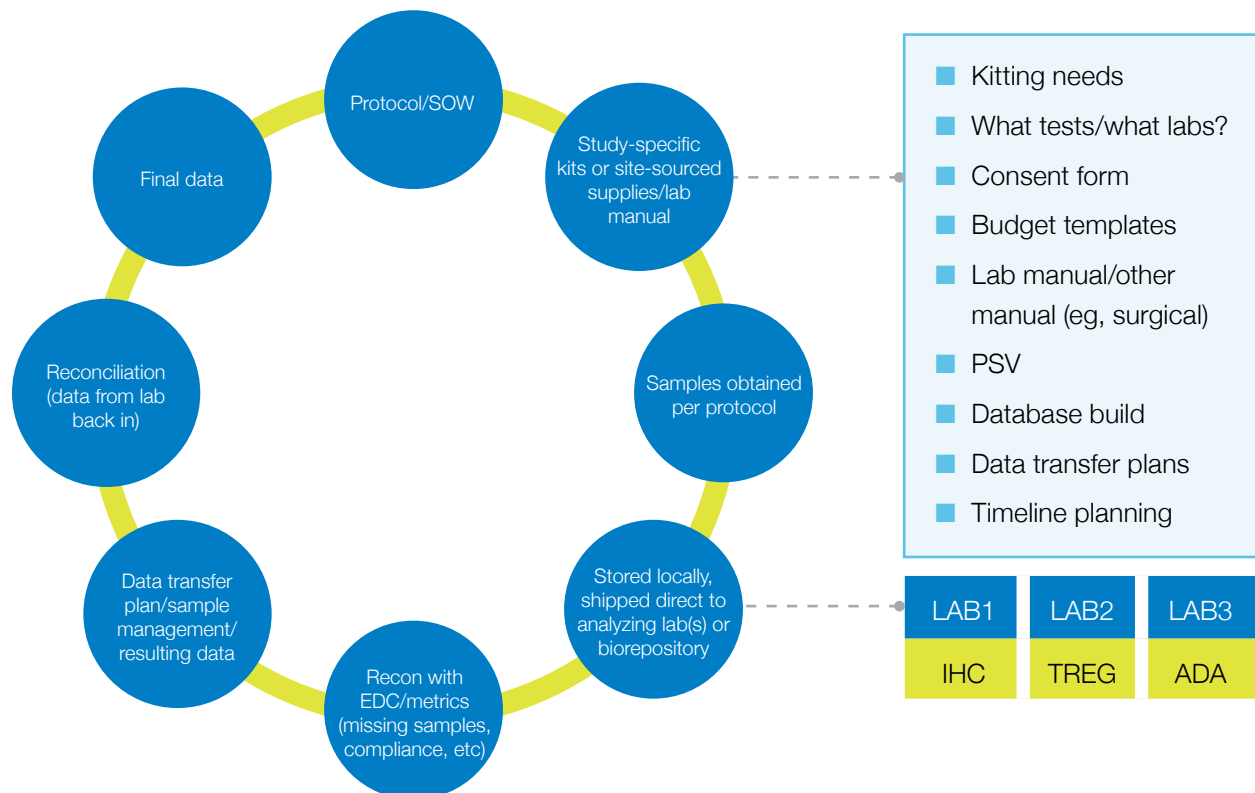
Protocol/SOW

Study-specific kits or site-sourced supplies/lab manual

Samples obtained per protocol

Stored locally, shipped direct to analyzing lab(s) or biorepository

Recon with EDC/metrics (missing samples, compliance, etc)

Data transfer plan/sample management/ resulting data

Reconciliation (data from lab back in)

Final data

- Kitting needs
- What tests/what labs?
- Consent form
- Budget templates
- Lab manual/other manual (eg, surgical)
- PSV
- Database build
- Data transfer plans
- Timeline planning

| LAB1 | LAB2 | LAB3 |
|---|---|---|
| IHC | TREG | ADA |